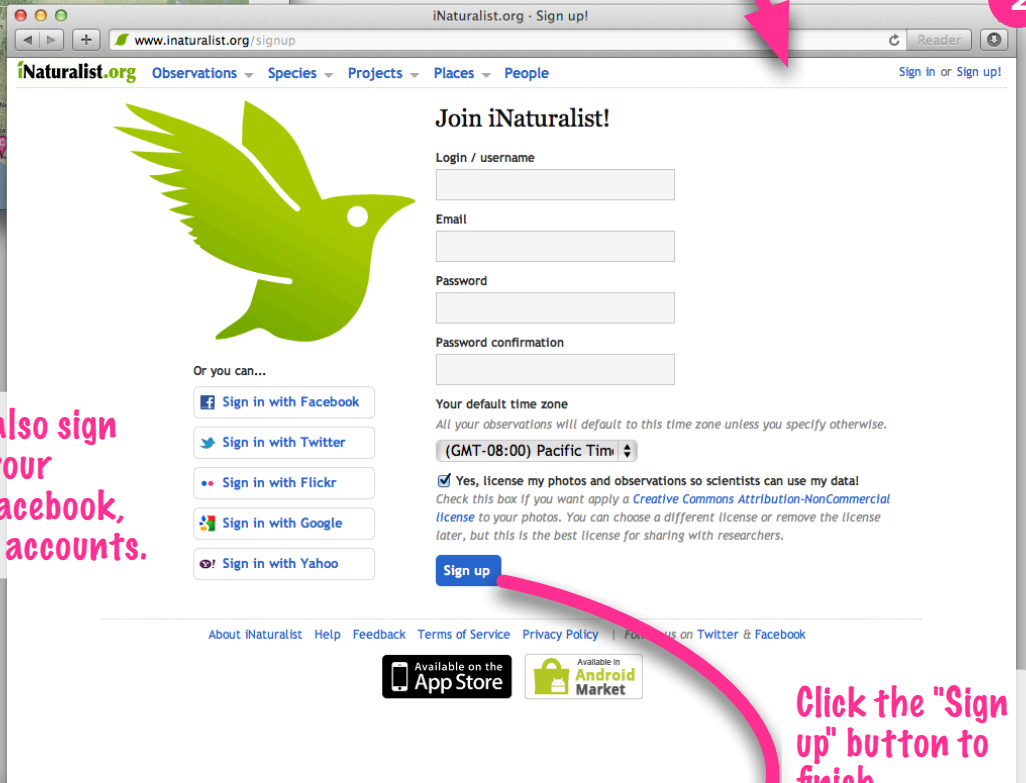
iNaturalist.org - Sign up!

www.inaturalist.org/signup

Reader

iNaturalist.org Observations Species Projects Places People

Sign in or Sign up!

Join iNaturalist!

Login / username

Email

Password

Password confirmation

Your default time zone

All your observations will default to this time zone unless you specify otherwise.

(GMT-08:00) Pacific Tim

Yes, license my photos and observations so scientists can use my data!

Check this box if you want apply a Creative Commons Attribution-NonCommercial license to your photos. You can choose a different license or remove the license later, but this is the best license for sharing with researchers.

Sign up

Or you can...

Sign in with Facebook

Sign in with Twitter

Sign in with Flickr

Sign in with Google

Sign in with Yahoo

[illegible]also sign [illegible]our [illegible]acebook, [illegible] accounts.

About iNaturalist Help Feedback Terms of Service Privacy Policy | Fo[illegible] us on Twitter & Facebook

Available on the App Store

Available in Android Market

Click the "Sign up" button to finish